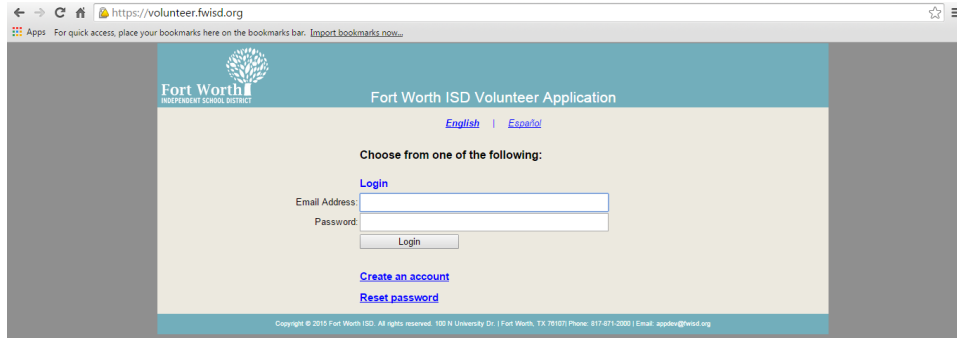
https://volunteer.fwisd.org

Apps For quick access, place your bookmarks here on the bookmarks bar. Import bookmarks now...

Fort Worth
INDEPENDENT SCHOOL DISTRICT

Fort Worth ISD Volunteer Application

English | Español

Choose from one of the following:

Login

Email Address:

Password:

Login

Create an account

Reset password

Copyright © 2015 Fort Worth ISD. All rights reserved. 100 N University Dr. | Fort Worth, TX 76107| Phone: 817-871-2000 | Email: appdev@fwisd.org